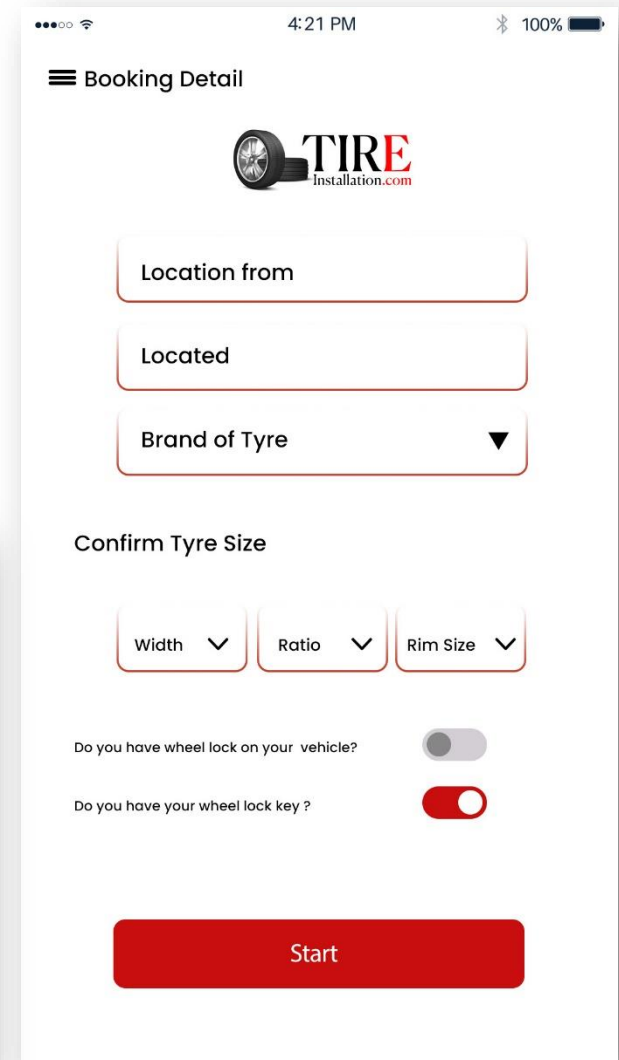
4:21 PM 100%

Booking Detail

TIRE
Installation.com

Location from

Located

Brand of Tyre

Confirm Tyre Size

Width

Ratio

Rim Size

Do you have wheel lock on your vehicle?

Do you have your wheel lock key ?

Start